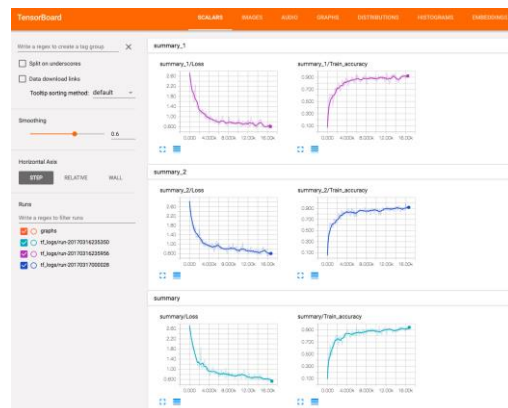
TensorBoard

SCALARS IMAGES AUDIO GRAPHS DISTRIBUTIONS HISTOGRAMS EMBEDDINGS

Write a regex to create a tag group

Split on underscores

Data download links

Tooltip sorting method: default

Smoothing

0.6

Horizontal Axis

STEP RELATIVE WALL

Runs

Write a regex to filter runs

graphs

tf_logs/run-20170316235200

tf_logs/run-20170316235856

tf_logs/run-20170317000026

summary_1

summary_1/Loss

2.80
2.40
2.00
1.60
1.20
0.800
0.400
0.000

0.000 4.000k 8.000k 12.00k 16.00k

summary_1/Train_accuracy

0.900
0.700
0.500
0.300
0.100

0.000 4.000k 8.000k 12.00k 16.00k

summary_2

summary_2/Loss

2.80
2.40
2.00
1.60
1.20
0.800
0.400

0.000 4.000k 8.000k 12.00k 16.00k

summary_2/Train_accuracy

0.900
0.700
0.500
0.300
0.100

0.000 4.000k 8.000k 12.00k 16.00k

summary

summary/Loss

2.80
2.40
2.00
1.60
1.20
0.800
0.400

0.000 4.000k 8.000k 12.00k 16.00k

summary/Train_accuracy

0.900
0.700
0.500
0.300
0.100

0.000 4.000k 8.000k 12.00k 16.00k